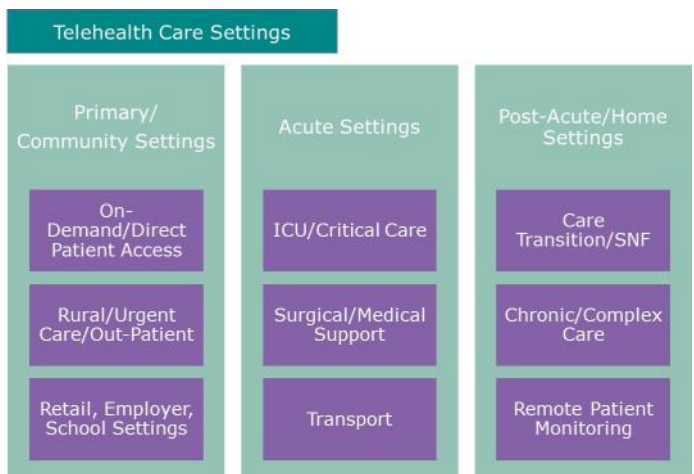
Telehealth Care Settings

Primary/ Community Settings

On-Demand/Direct Patient Access

Rural/Urgent Care/Out-Patient

Retail, Employer, School Settings

Acute Settings

ICU/Critical Care

Surgical/Medical Support

Transport

Post-Acute/Home Settings

Care Transition/SNF

Chronic/Complex Care

Remote Patient Monitoring